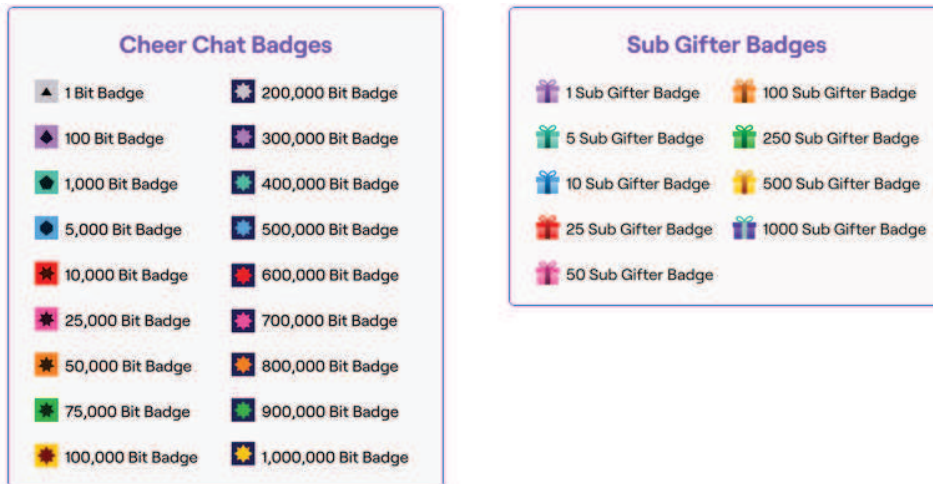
Cheer Chat Badges

1 Bit Badge
100 Bit Badge
1,000 Bit Badge
5,000 Bit Badge
10,000 Bit Badge
25,000 Bit Badge
50,000 Bit Badge
75,000 Bit Badge
100,000 Bit Badge

200,000 Bit Badge
300,000 Bit Badge
400,000 Bit Badge
500,000 Bit Badge
600,000 Bit Badge
700,000 Bit Badge
800,000 Bit Badge
900,000 Bit Badge
1,000,000 Bit Badge

Sub Gifter Badges

1 Sub Gifter Badge
5 Sub Gifter Badge
10 Sub Gifter Badge
25 Sub Gifter Badge
50 Sub Gifter Badge

100 Sub Gifter Badge
250 Sub Gifter Badge
500 Sub Gifter Badge
1000 Sub Gifter Badge